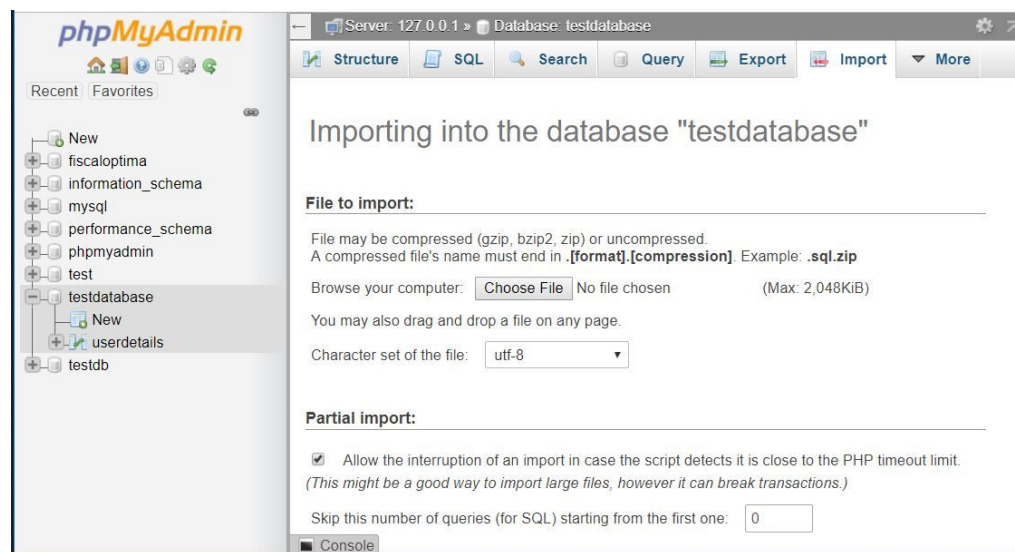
phpMyAdmin

Recent Favorites

New
fiscaloptima
information_schema
mysql
performance_schema
phpmyadmin
test
testdatabase
New
userdetails
testdb

Server: 127.0.0.1 » Database: testdatabase

Structure | SQL | Search | Query | Export | Import | More

Importing into the database "testdatabase"

File to import:

File may be compressed (gzip, bzip2, zip) or uncompressed.
A compressed file's name must end in **.[format].[compression]**. Example: **.sql.zip**

Browse your computer: Choose File No file chosen (Max: 2,048KiB)

You may also drag and drop a file on any page.

Character set of the file: utf-8

Partial import:

Allow the interruption of an import in case the script detects it is close to the PHP timeout limit. *(This might be a good way to import large files, however it can break transactions.)*

Skip this number of queries (for SQL) starting from the first one: 0

Console